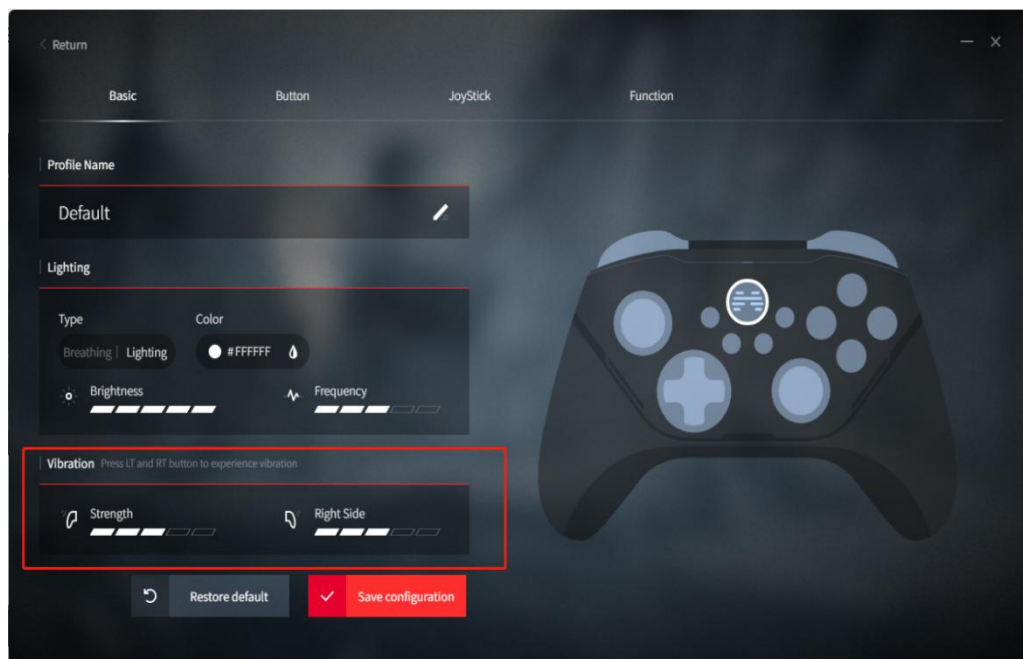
< Return

Basic Button JoyStick Function

Profile Name

Default

Lighting

Type
Breathing | Lighting

Color
#FFFFFF

Brightness

Frequency

Vibration Press LT and RT button to experience vibration

Strength

Right Side

Restore default

Save configuration